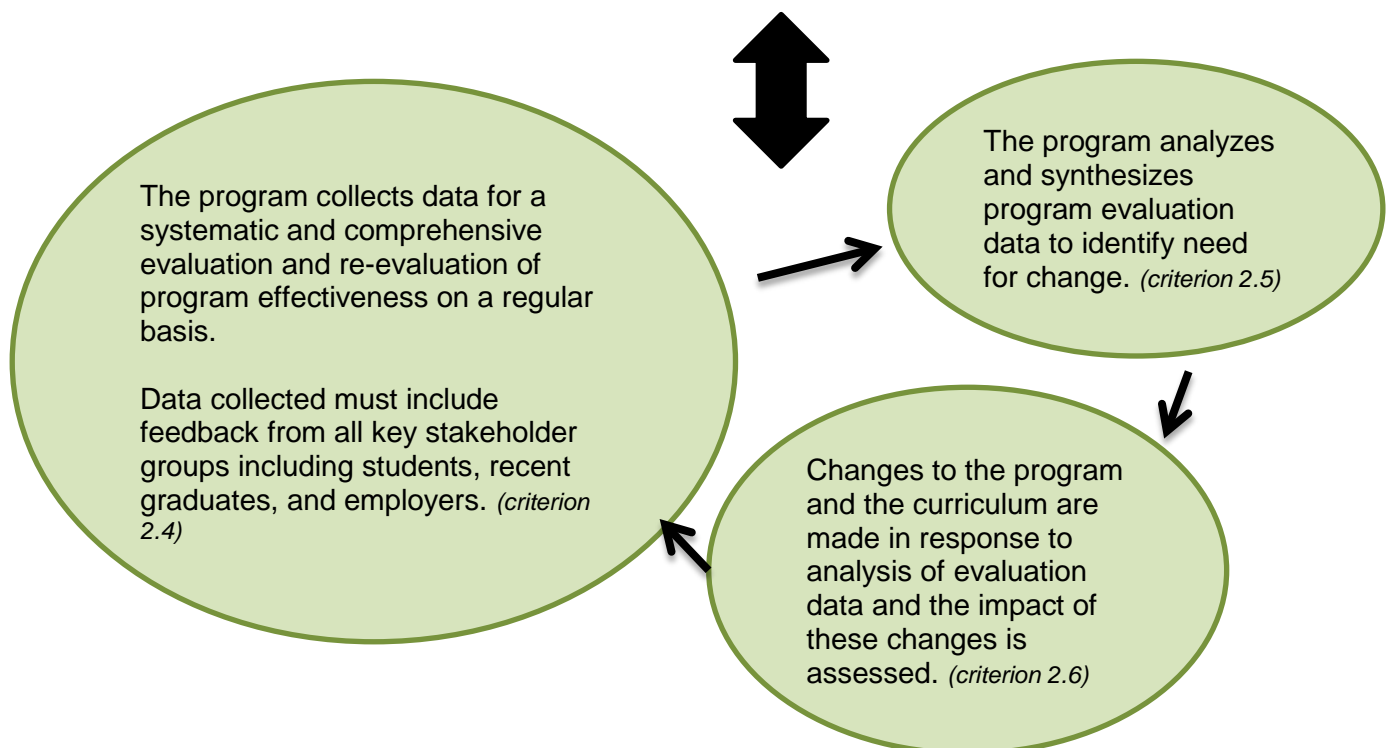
The program collects data for a systematic and comprehensive evaluation and re-evaluation of program effectiveness on a regular basis.

Data collected must include feedback from all key stakeholder groups including students, recent graduates, and employers. (criterion 2.4)

The program analyzes and synthesizes program evaluation data to identify need for change. (criterion 2.5)

Changes to the program and the curriculum are made in response to analysis of evaluation data and the impact of these changes is assessed. (criterion 2.6)